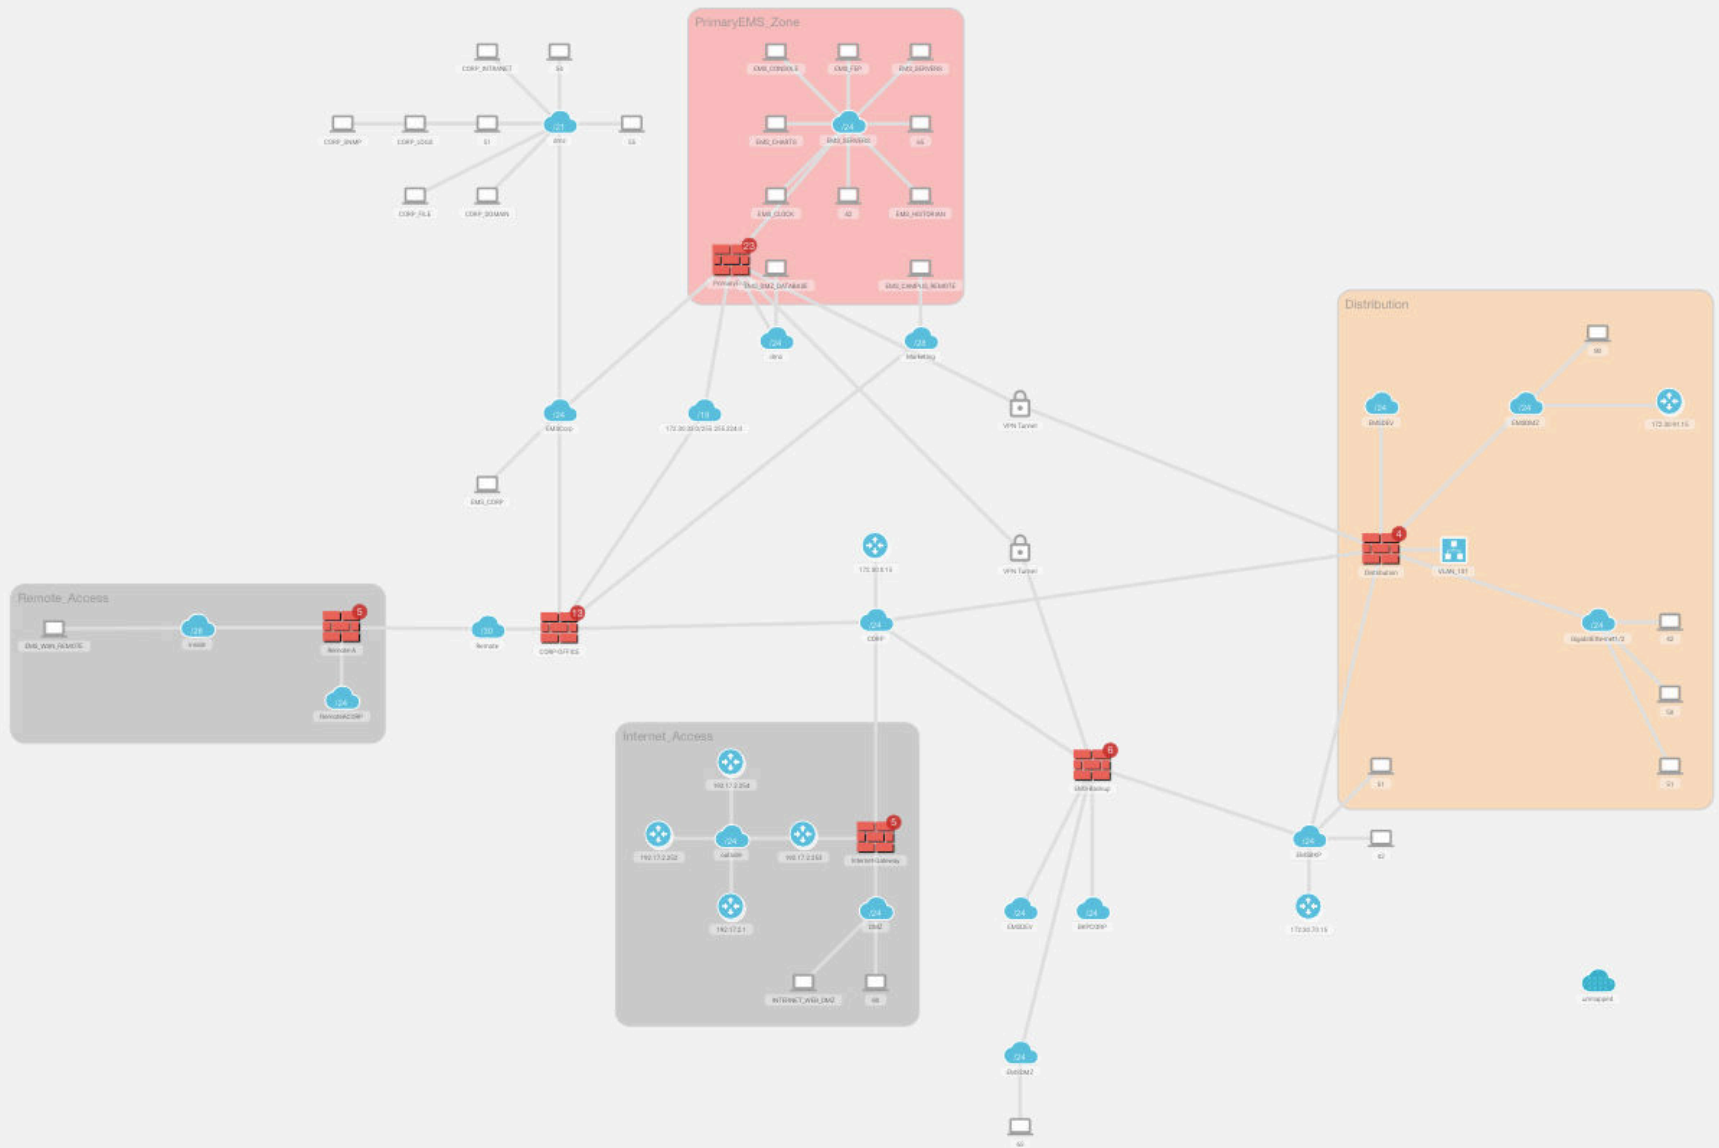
PrimaryEMS_Zone

CORP_INTRANET
CORP_SNMP
CORP_LOGS
CORP_FILE
CORP_DOMAIN
/21
EMS_CONSOLE
EMS_FEP
EMS_SERVERS
/24
EMS_CHARTS
EMS_SERVERS
EMS_CLOCK
EMS_HISTORIAN
23
EMS_EMZ_DATABASE
EMS_CAMPUS_REMOTE
/24
/28
Marketing
VPN Tunnel
/24
/19
172.30.0.0/255.255.224.0
EMS_CORP
VPN Tunnel
172.30.0.15

Distribution
/24
/24
4
Distribution
VLAN_101
/24

Remote_Access
EMS_WAN_REMOTE
/28
5
RemoteA
/24
/30
Remote
13
CORP-OFFICES
/24
CORP

Internet_Access
192.17.2.254
192.17.2.252
/24
192.17.2.253
5
InternetGateway
192.17.2.1
/24
DMZ
INTERNET_WEB_DMZ
6
EMSBackup
/24
/24
/24
/24
172.30.70.15
unmapped